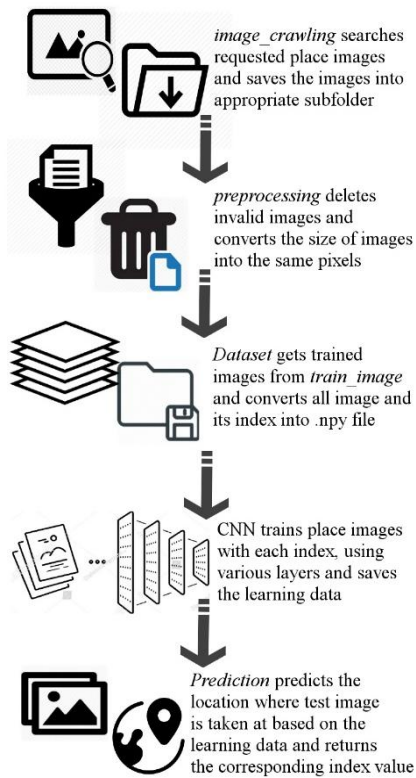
*image_crawling* searches requested place images and saves the images into appropriate subfolder

*preprocessing* deletes invalid images and converts the size of images into the same pixels

*Dataset* gets trained images from *train_image* and converts all image and its index into .npy file

CNN trains place images with each index, using various layers and saves the learning data

*Prediction* predicts the location where test image is taken at based on the learning data and returns the corresponding index value